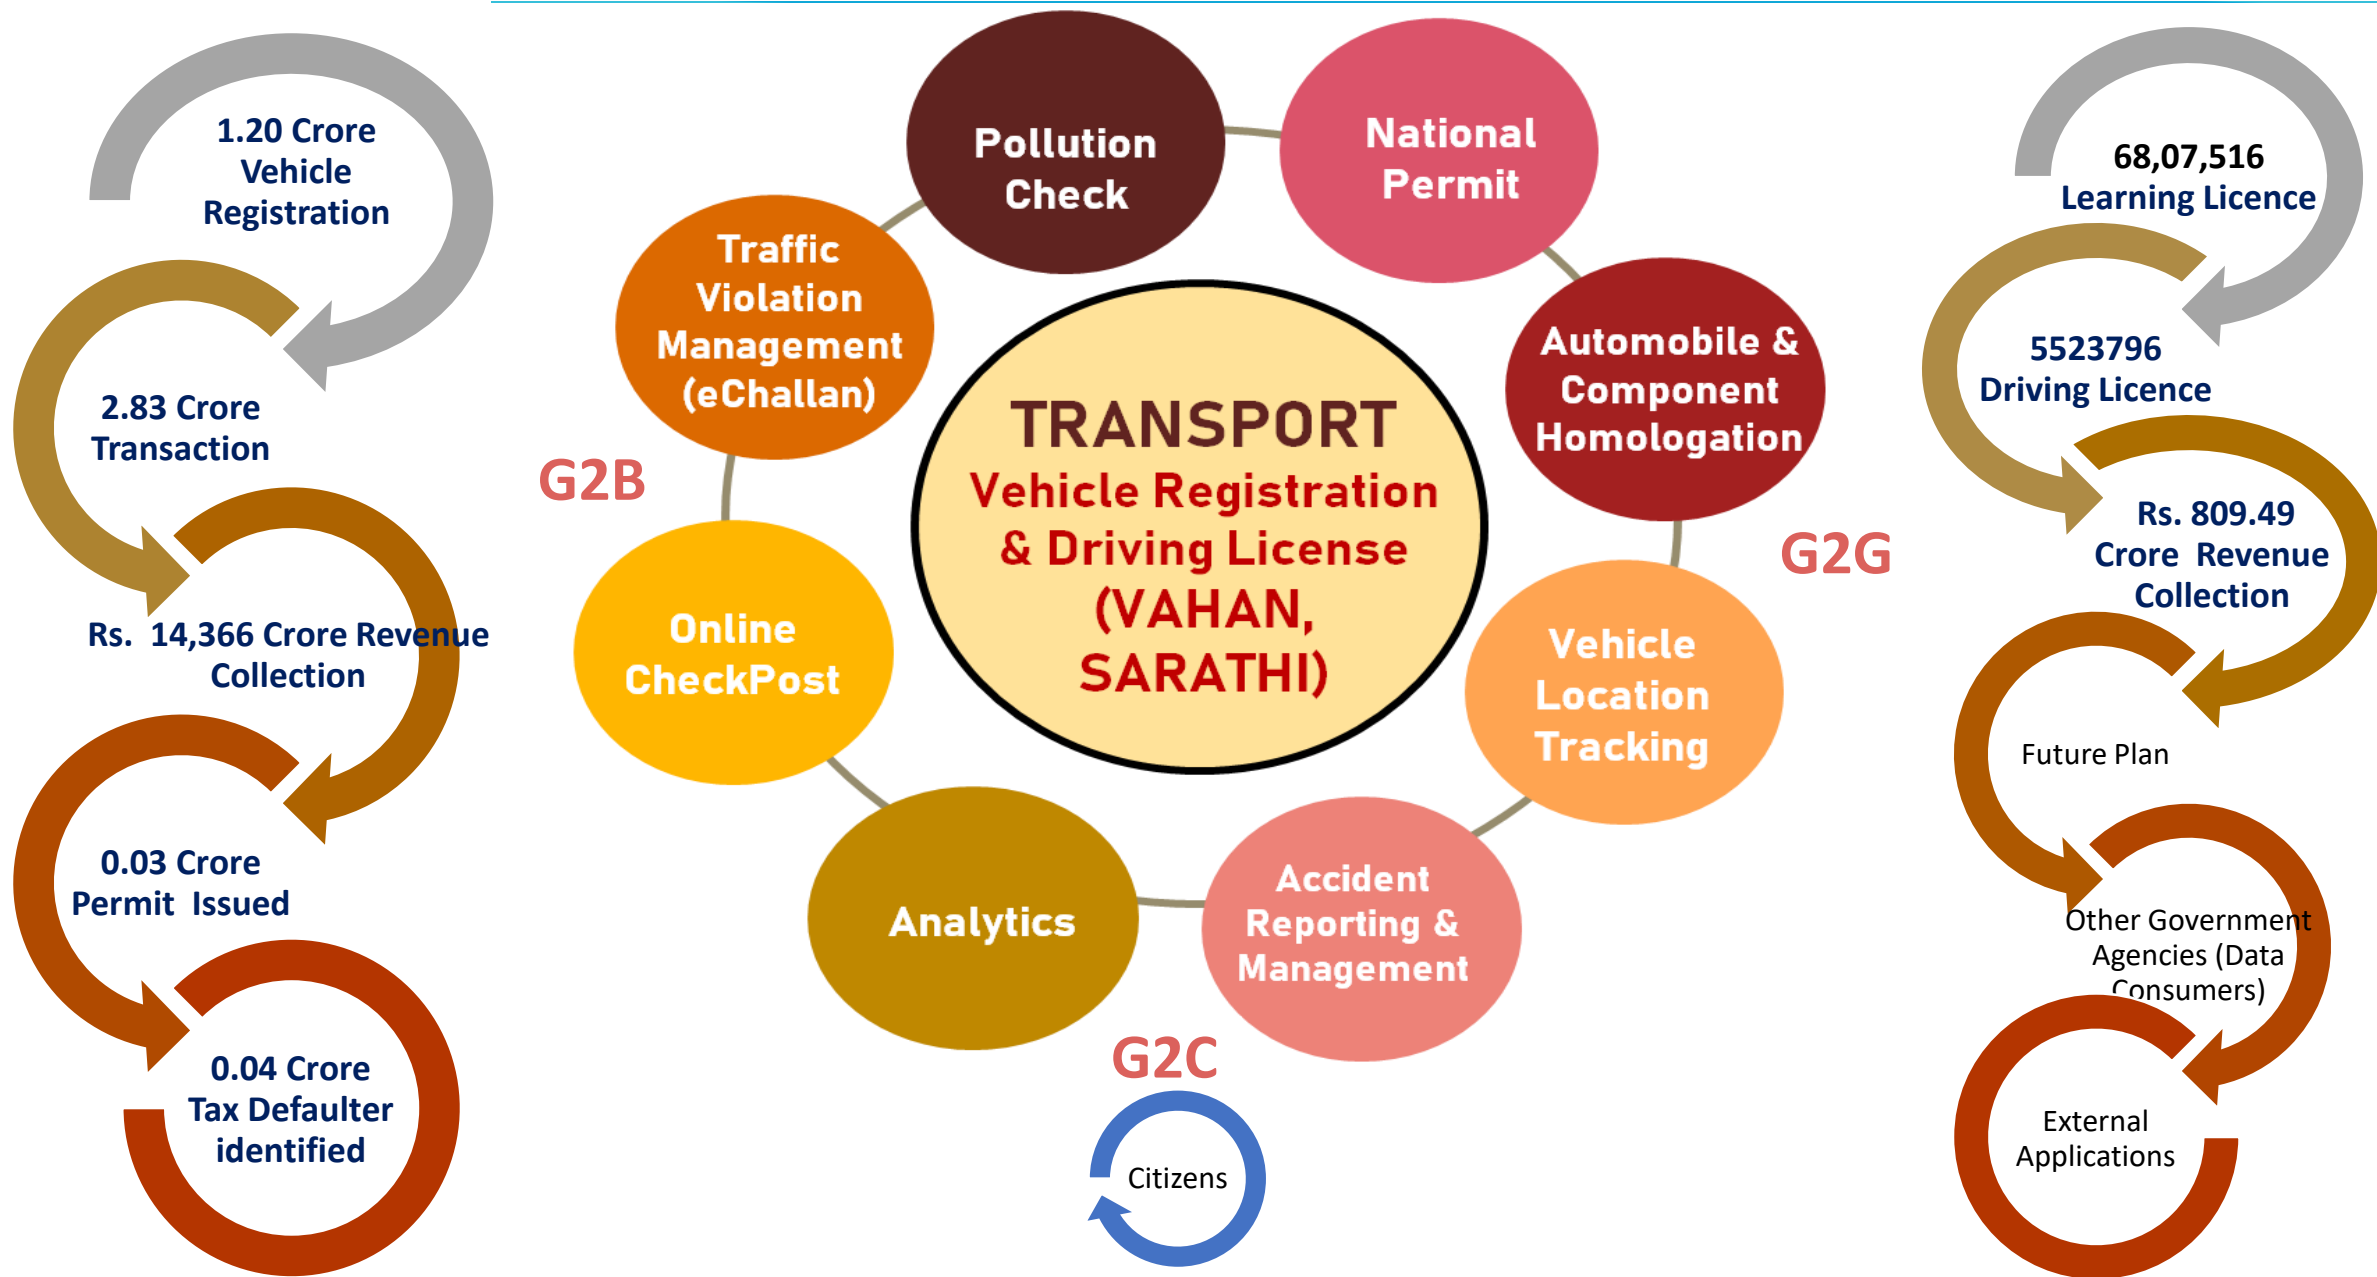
1.20 Crore Vehicle Registration

2.83 Crore Transaction

Rs. 14,366 Crore Revenue Collection

0.03 Crore Permit Issued

0.04 Crore Tax Defaulter identified

Pollution Check

National Permit

Traffic Violation Management (eChallan)

Automobile & Component Homologation

TRANSPORT
Vehicle Registration & Driving License (VAHAN, SARATHI)

G2B

G2G

Online CheckPost

Vehicle Location Tracking

Analytics

Accident Reporting & Management

G2C

Citizens

68,07,516 Learning Licence

5523796 Driving Licence

Rs. 809.49 Crore Revenue Collection

Future Plan

Other Government Agencies (Data Consumers)

External Applications